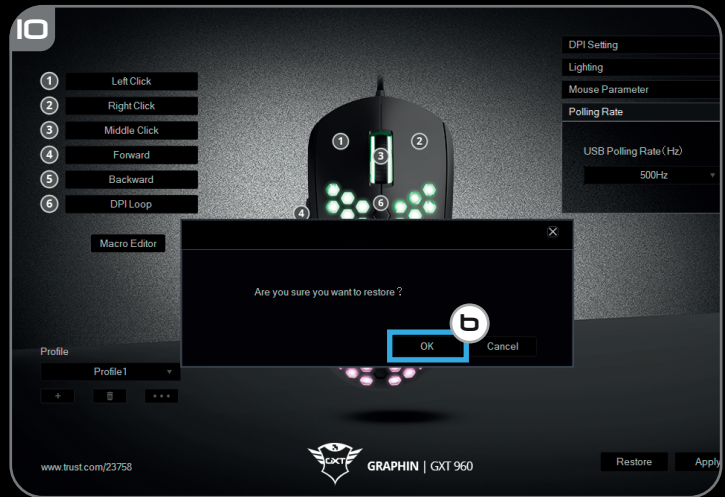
10

1 Left Click
2 Right Click
3 Middle Click
4 Forward
5 Backward
6 DPI Loop

Macro Editor

DPI Setting
Lighting
Mouse Parameter
Polling Rate

USB Polling Rate（Hz)
500Hz

1 2 3 4 6

×

Are you sure you want to restore？

b

OK
Cancel

Profile
Profile1
+
• • •

www.trust.com/23758

GXT
GRAPHIN | GXT 960

Restore
Apply